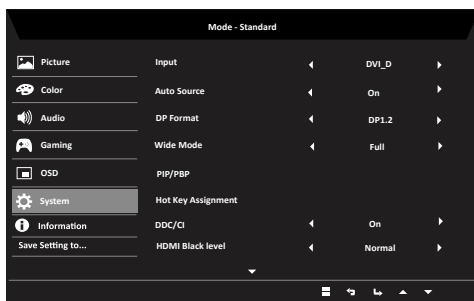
Mode - Standard

Picture
Color
Audio
Gaming
OSD
System
Information
Save Setting to...

| | | |
|---|---|---|
| Input | DVI_D | |
| Auto Source | On | |
| DP Format | DP1.2 | |
| Wide Mode | Full | |
| PIP/PBP | | |
| Hot Key Assignment | | |
| DDC/CI | On | |
| HDMI Black level | Normal | |